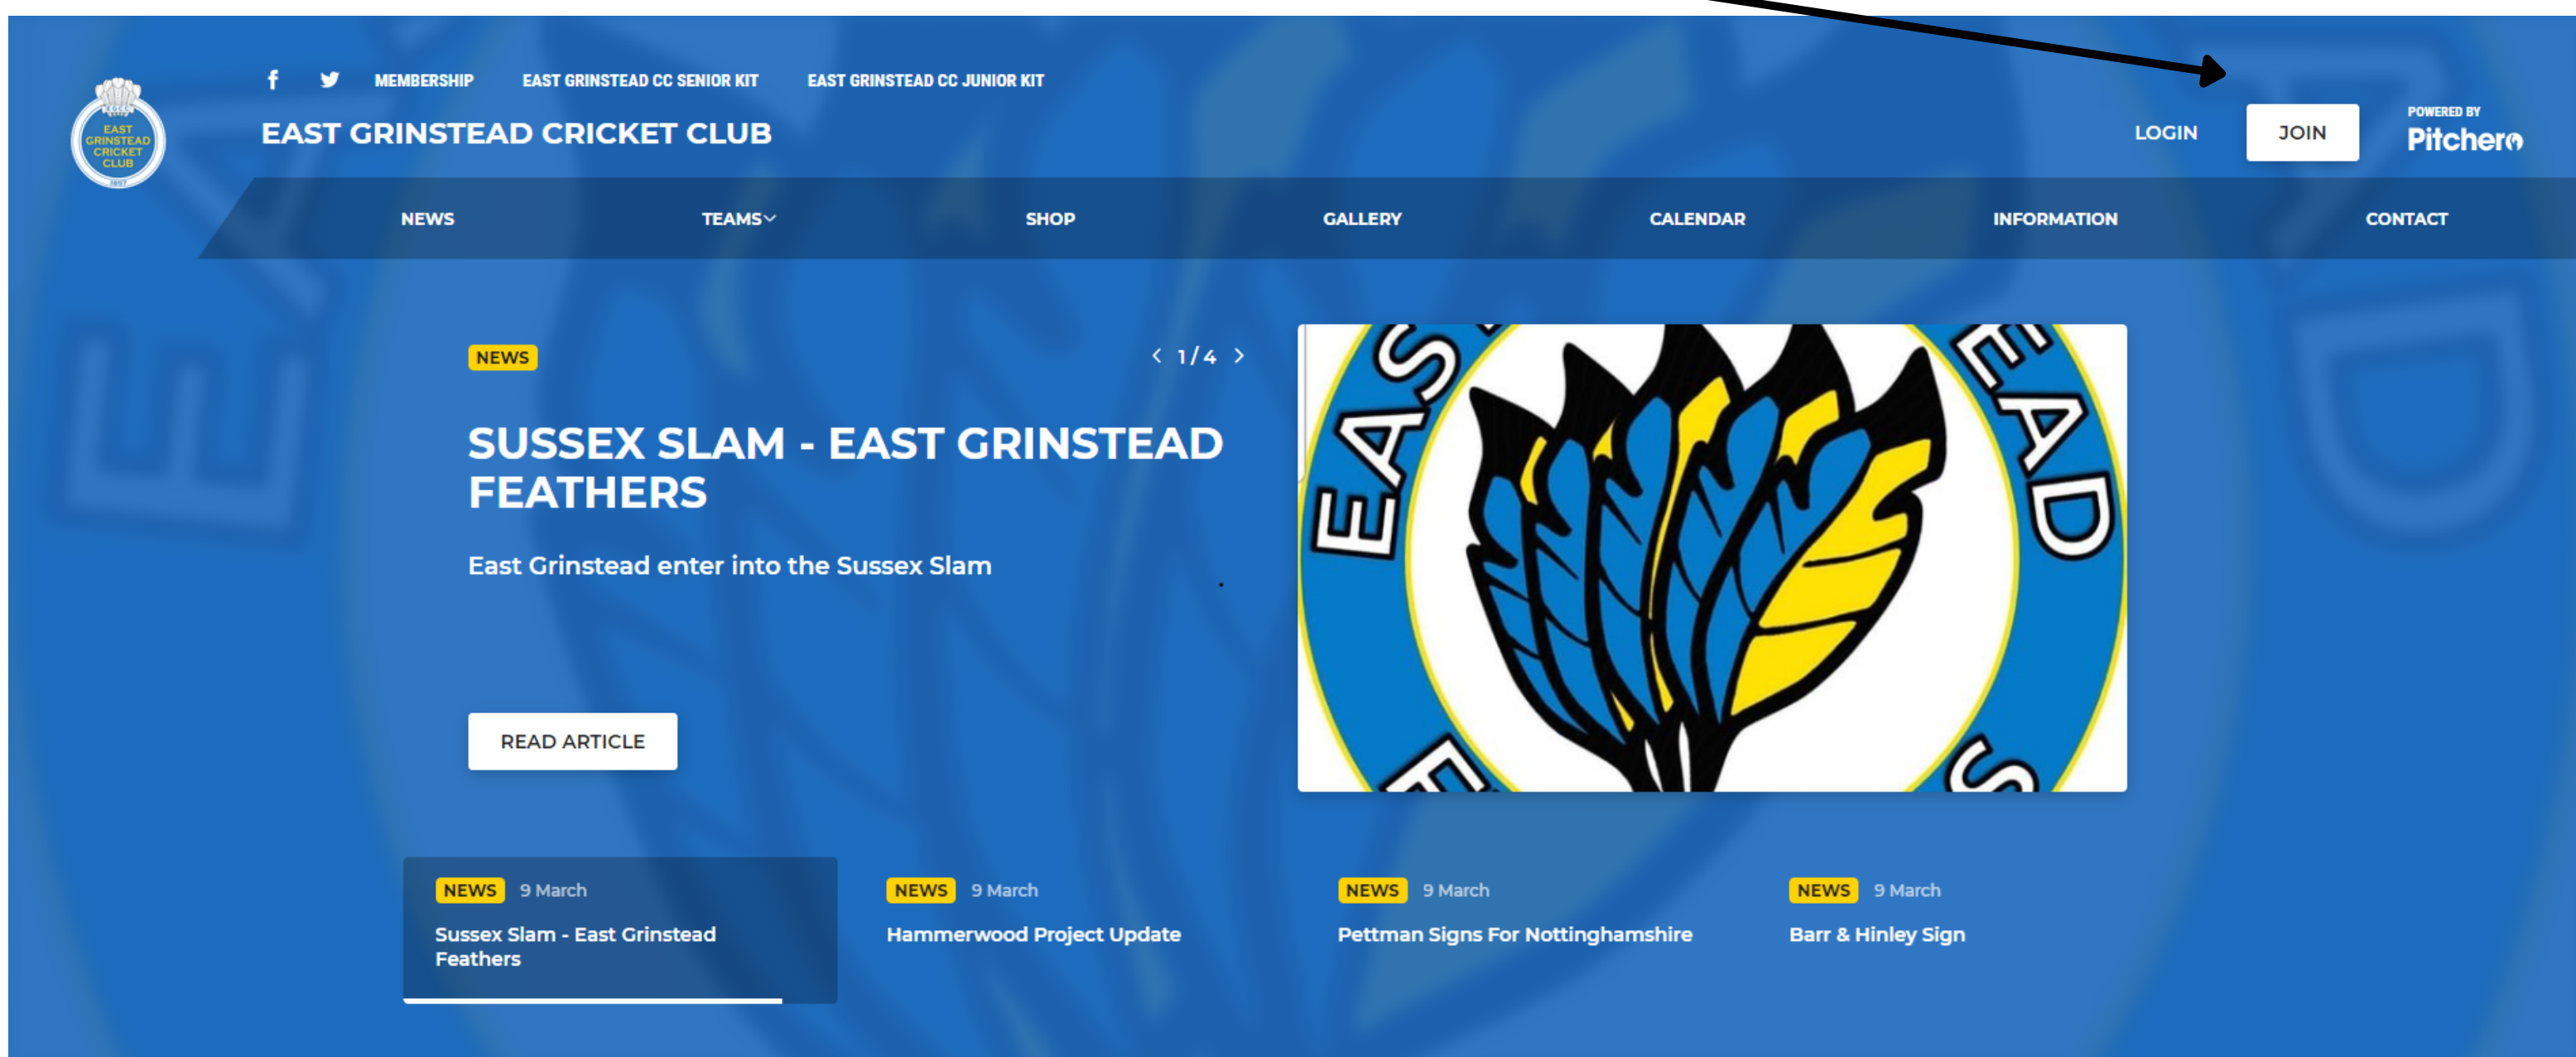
EAST GRINSTEAD CRICKET CLUB 1897

MEMBERSHIP EAST GRINSTEAD CC SENIOR KIT EAST GRINSTEAD CC JUNIOR KIT

EAST GRINSTEAD CRICKET CLUB

LOGIN JOIN POWERED BY Pitchero

NEWS TEAMS SHOP GALLERY CALENDAR INFORMATION CONTACT

NEWS

1 / 4

SUSSEX SLAM - EAST GRINSTEAD FEATHERS

East Grinstead enter into the Sussex Slam

READ ARTICLE

EAST GRINSTEAD

NEWS 9 March
Sussex Slam - East Grinstead Feathers

NEWS 9 March
Hammerwood Project Update

NEWS 9 March
Pettman Signs For Nottinghamshire

NEWS 9 March
Barr & Hinley Sign